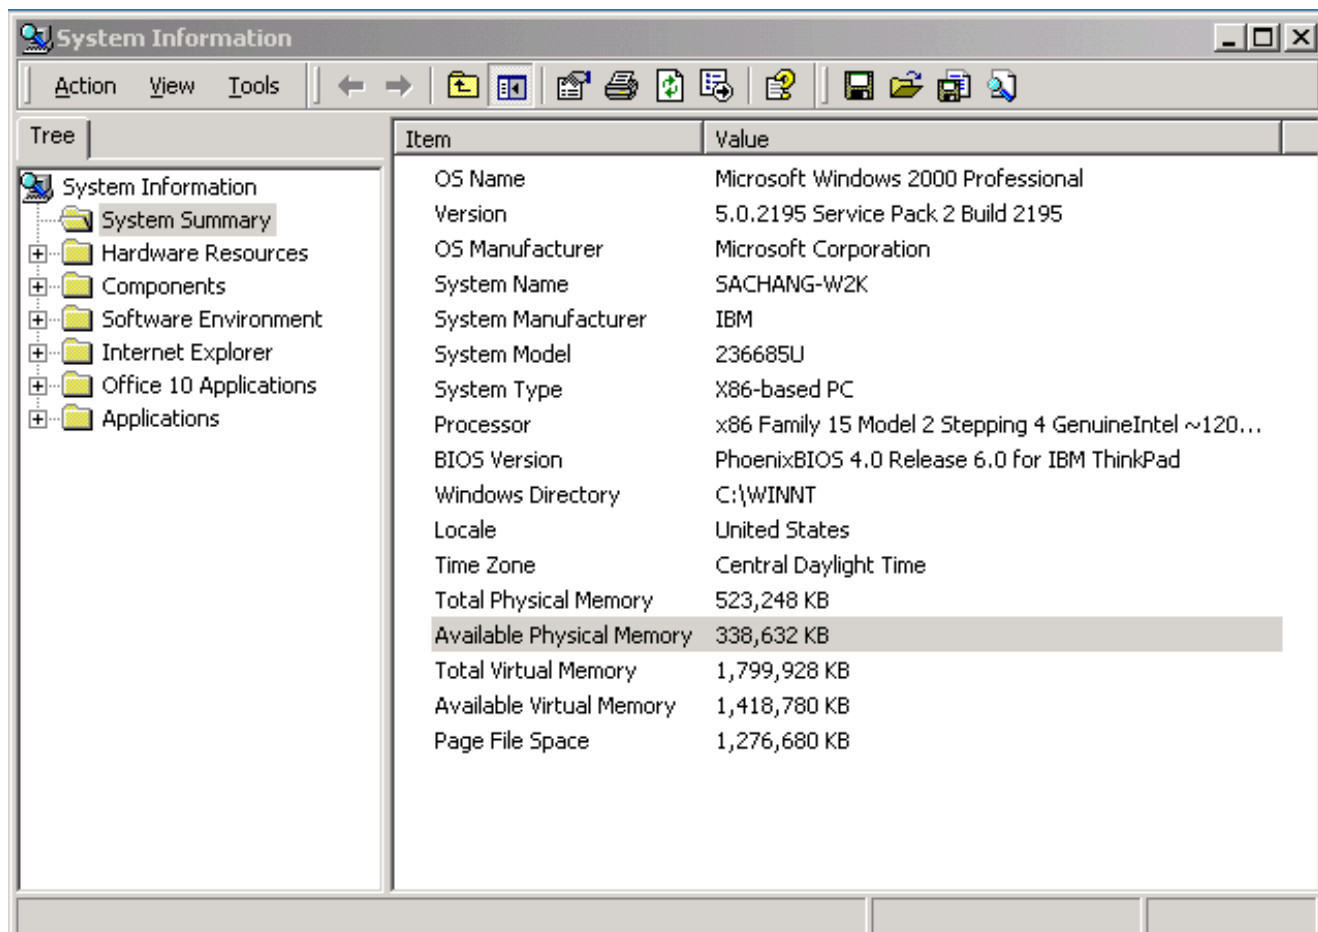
System Information

Action View Tools

Tree

System Information
System Summary
Hardware Resources
Components
Software Environment
Internet Explorer
Office 10 Applications
Applications

| Item | Value |
|---|---|
| OS Name | Microsoft Windows 2000 Professional |
| Version | 5.0.2195 Service Pack 2 Build 2195 |
| OS Manufacturer | Microsoft Corporation |
| System Name | SACHANG-W2K |
| System Manufacturer | IBM |
| System Model | 236685U |
| System Type | X86-based PC |
| Processor | x86 Family 15 Model 2 Stepping 4 GenuineIntel ~120... |
| BIOS Version | PhoenixBIOS 4.0 Release 6.0 for IBM ThinkPad |
| Windows Directory | C:\WINNT |
| Locale | United States |
| Time Zone | Central Daylight Time |
| Total Physical Memory | 523,248 KB |
| Available Physical Memory | 338,632 KB |
| Total Virtual Memory | 1,799,928 KB |
| Available Virtual Memory | 1,418,780 KB |
| Page File Space | 1,276,680 KB |